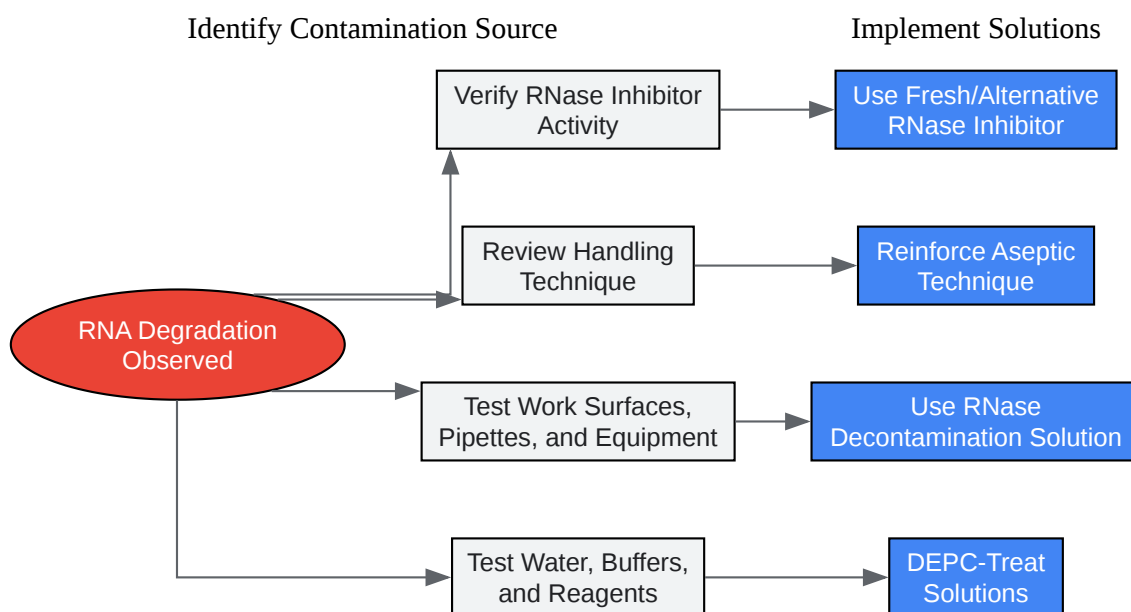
Identify Contamination Source

Implement Solutions

Verify RNase Inhibitor Activity

Use Fresh/Alternative RNase Inhibitor

Review Handling Technique

Reinforce Aseptic Technique

RNA Degradation Observed

Test Work Surfaces, Pipettes, and Equipment

Use RNase Decontamination Solution

Test Water, Buffers, and Reagents

DEPC-Treat Solutions